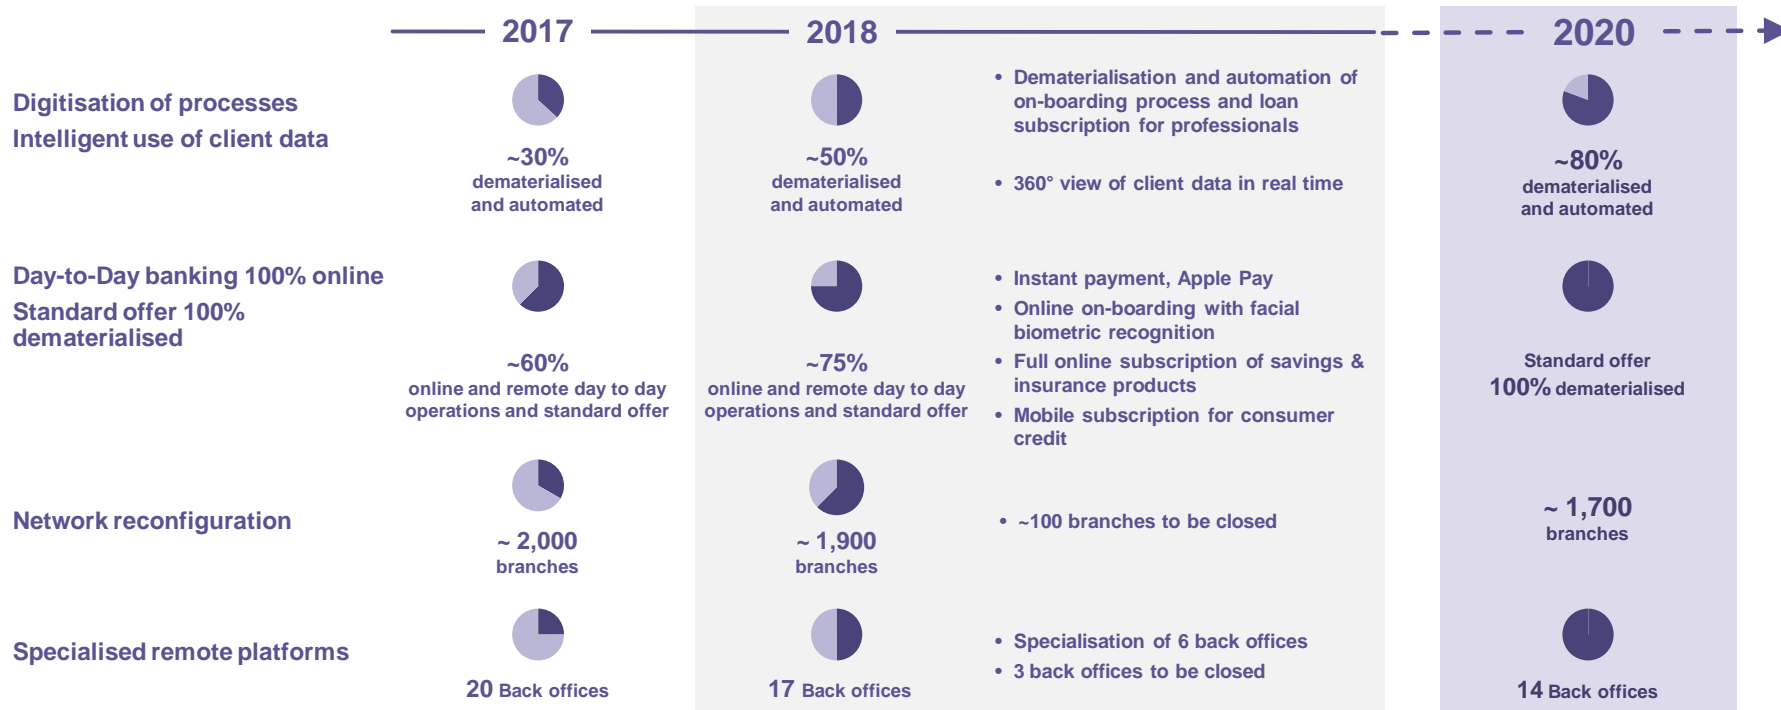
2017

2018

2020

Digitisation of processes
Intelligent use of client data

~30%
dematerialised and automated

~50%
dematerialised and automated

• Dematerialisation and automation of on-boarding process and loan subscription for professionals

• 360° view of client data in real time

~80%
dematerialised and automated

Day-to-Day banking 100% online
Standard offer 100% dematerialised

~60%
online and remote day to day operations and standard offer

~75%
online and remote day to day operations and standard offer

• Instant payment, Apple Pay
• Online on-boarding with facial biometric recognition
• Full online subscription of savings & insurance products
• Mobile subscription for consumer credit

Standard offer
100% dematerialised

Network reconfiguration

~ 2,000
branches

~ 1,900
branches

• ~100 branches to be closed

~ 1,700
branches

Specialised remote platforms

20 Back offices

17 Back offices

• Specialisation of 6 back offices
• 3 back offices to be closed

14 Back offices